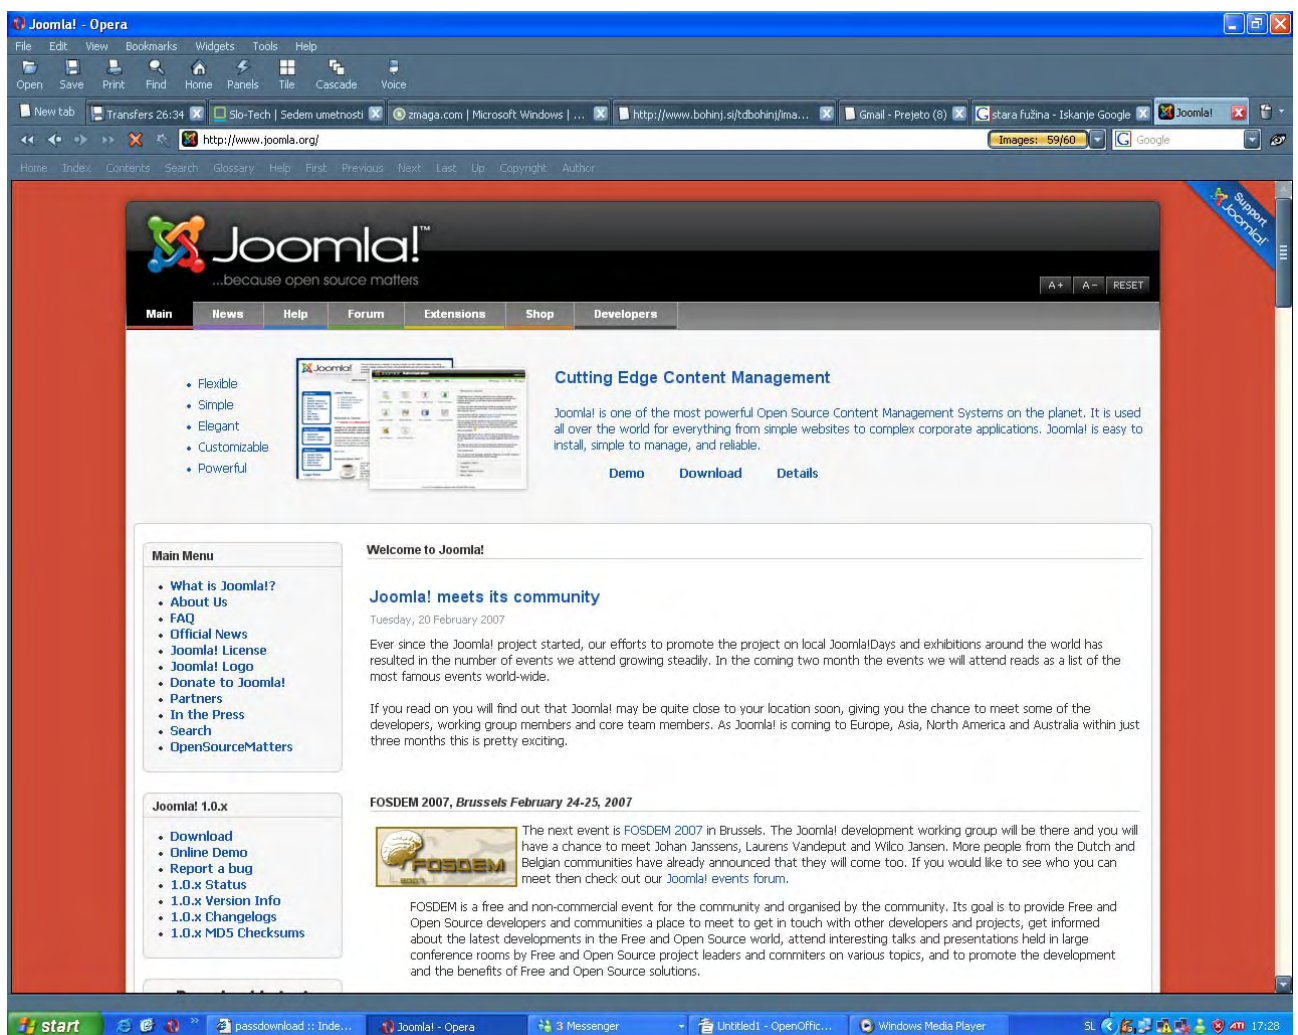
Joomla! - Opera

File Edit View Bookmarks Widgets Tools Help

Open Save Print Find Home Panels Tile Cascade Voice

New tab | Transfers 26:34 | Slo-Tech | Sedem umetnosti | zmaga.com | Microsoft Windows | ... | http://www.bohinj.si/tdbohinj/ima... | Gmail - Prejeto (8) | stara fužina - Iskanje Google | Joomla!

http://www.joomla.org/

Images: 59/60

Google

Home Index Contents Search Glossary Help First Previous Next Last Up Copyright Author

Support Joomla!

Joomla!

...because open source matters

A+ A– RESET

Main News Help Forum Extensions Shop Developers

- Flexible
- Simple
- Elegant
- Customizable
- Powerful

Cutting Edge Content Management

Joomla! is one of the most powerful Open Source Content Management Systems on the planet. It is used all over the world for everything from simple websites to complex corporate applications. Joomla! is easy to install, simple to manage, and reliable.

Demo Download Details

Main Menu

- What is Joomla!?
- About Us
- FAQ
- Official News
- Joomla! License
- Joomla! Logo
- Donate to Joomla!
- Partners
- In the Press
- Search
- OpenSourceMatters

Joomla! 1.0.x

- Download
- Online Demo
- Report a bug
- 1.0.x Status
- 1.0.x Version Info
- 1.0.x Changelogs
- 1.0.x MD5 Checksums

Welcome to Joomla!

Joomla! meets its community

Tuesday, 20 February 2007

Ever since the Joomla! project started, our efforts to promote the project on local Joomla!Days and exhibitions around the world has resulted in the number of events we attend growing steadily. In the coming two month the events we will attend reads as a list of the most famous events world-wide.

If you read on you will find out that Joomla! may be quite close to your location soon, giving you the chance to meet some of the developers, working group members and core team members. As Joomla! is coming to Europe, Asia, North America and Australia within just three months this is pretty exciting.

FOSDEM 2007, Brussels February 24-25, 2007

FOSDEM 2007

The next event is FOSDEM 2007 in Brussels. The Joomla! development working group will be there and you will have a chance to meet Johan Janssens, Laurens Vandeput and Wilco Jansen. More people from the Dutch and Belgian communities have already announced that they will come too. If you would like to see who you can meet then check out our Joomla! events forum.

FOSDEM is a free and non-commercial event for the community and organised by the community. Its goal is to provide Free and Open Source developers and communities a place to meet to get in touch with other developers and projects, get informed about the latest developments in the Free and Open Source world, attend interesting talks and presentations held in large conference rooms by Free and Open Source project leaders and commiters on various topics, and to promote the development and the benefits of Free and Open Source solutions.

start | passdownload :: Inde... | Joomla! - Opera | 3 Messenger | Untitled1 - OpenOffic... | Windows Media Player | SL 17:28